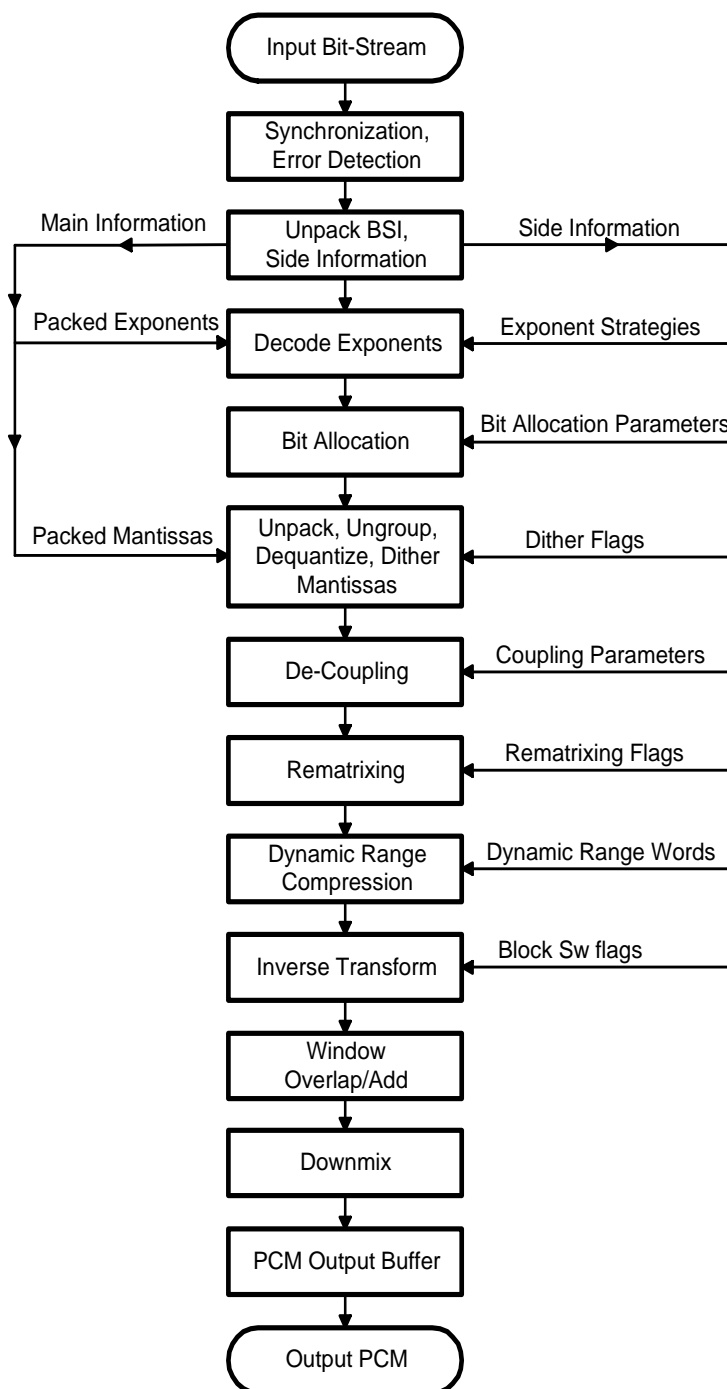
Input Bit-Stream

Synchronization, Error Detection

Main Information

Unpack BSI, Side Information

Side Information

Packed Exponents

Decode Exponents

Exponent Strategies

Bit Allocation

Bit Allocation Parameters

Packed Mantissas

Unpack, Ungroup, Dequantize, Dither Mantissas

Dither Flags

De-Coupling

Coupling Parameters

Rematrixing

Rematrixing Flags

Dynamic Range Compression

Dynamic Range Words

Inverse Transform

Block Sw flags

Window Overlap/Add

Downmix

PCM Output Buffer

Output PCM